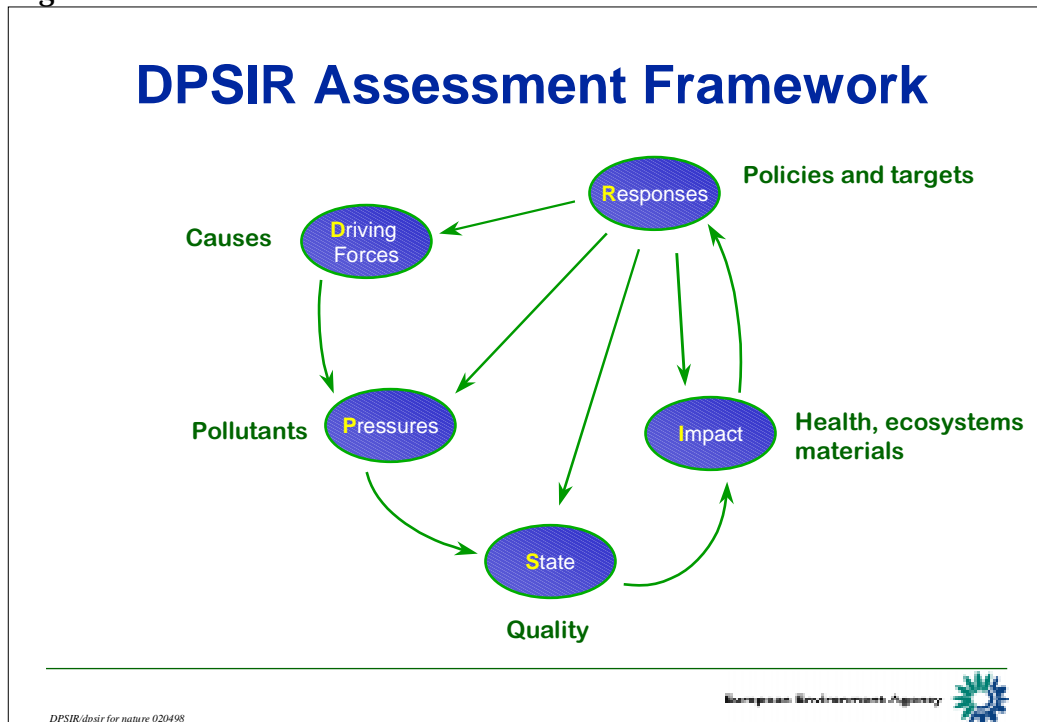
DPSIR Assessment Framework

Responses

Policies and targets

Causes

Driving Forces

Pollutants

Pressures

Impact

Health, ecosystems materials

State

Quality

DPSIR/dpsir for nature 020498

European Environment Agency